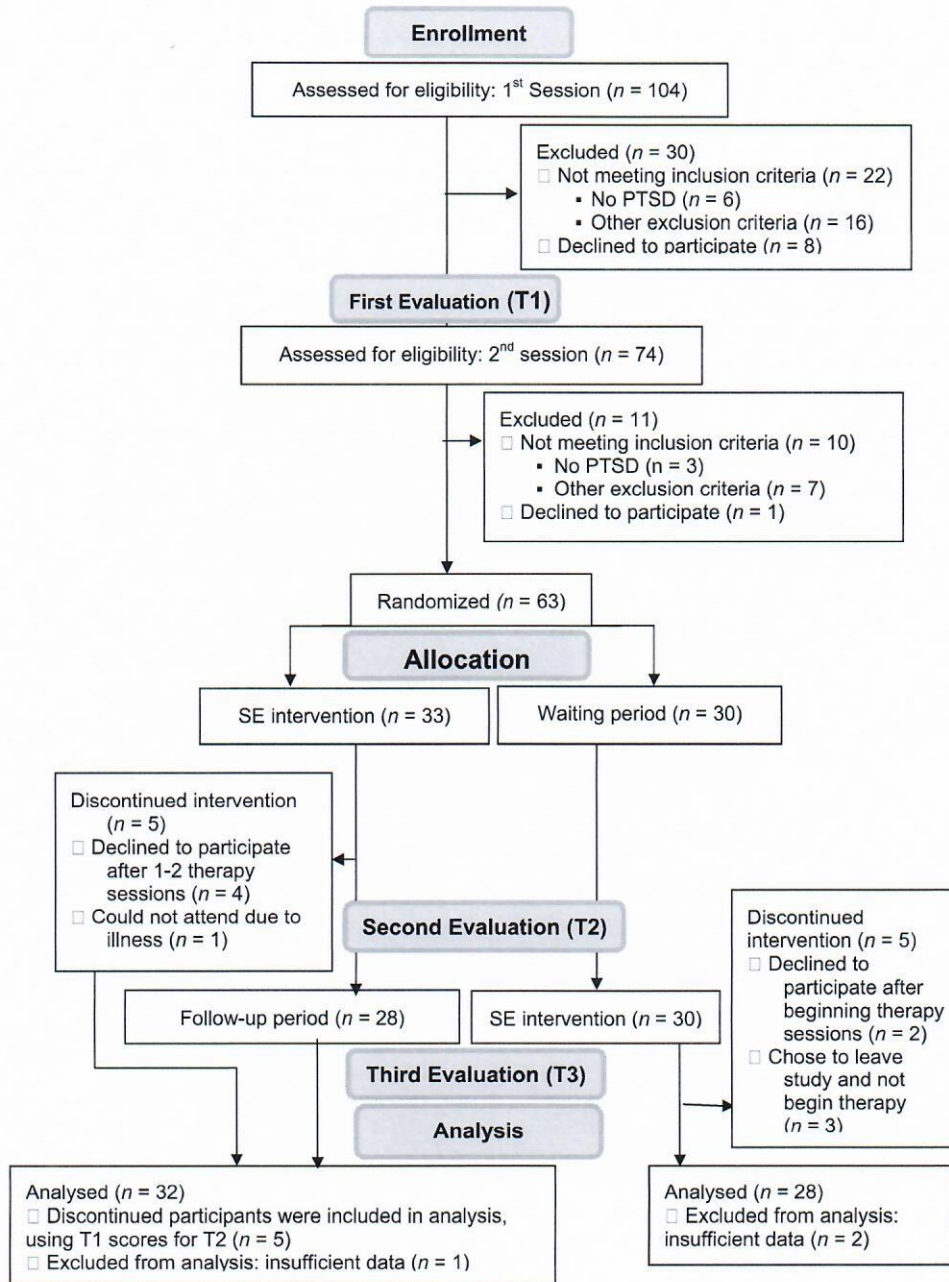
Enrollment

Assessed for eligibility: $1^{st}$ Session ($n$ = 104)

Excluded ($n$ = 30)
□ Not meeting inclusion criteria ($n$ = 22)
▪ No PTSD ($n$ = 6)
▪ Other exclusion criteria ($n$ = 16)
□ Declined to participate ($n$ = 8)

First Evaluation (T1)

Assessed for eligibility: $2^{nd}$ session ($n$ = 74)

Excluded ($n$ = 11)
□ Not meeting inclusion criteria ($n$ = 10)
▪ No PTSD (n = 3)
▪ Other exclusion criteria ($n$ = 7)
□ Declined to participate ($n$ = 1)

Randomized ($n$ = 63)

Allocation

SE intervention ($n$ = 33)

Waiting period ($n$ = 30)

Discontinued intervention ($n$ = 5)
□ Declined to participate after 1-2 therapy sessions ($n$ = 4)
□ Could not attend due to illness ($n$ = 1)

Second Evaluation (T2)

Discontinued intervention ($n$ = 5)
□ Declined to participate after beginning therapy sessions ($n$ = 2)
□ Chose to leave study and not begin therapy ($n$ = 3)

Follow-up period ($n$ = 28)

SE intervention ($n$ = 30)

Third Evaluation (T3)

Analysis

Analysed ($n$ = 32)
□ Discontinued participants were included in analysis, using T1 scores for T2 ($n$ = 5)
□ Excluded from analysis: insufficient data ($n$ = 1)

Analysed ($n$ = 28)
□ Excluded from analysis: insufficient data ($n$ = 2)